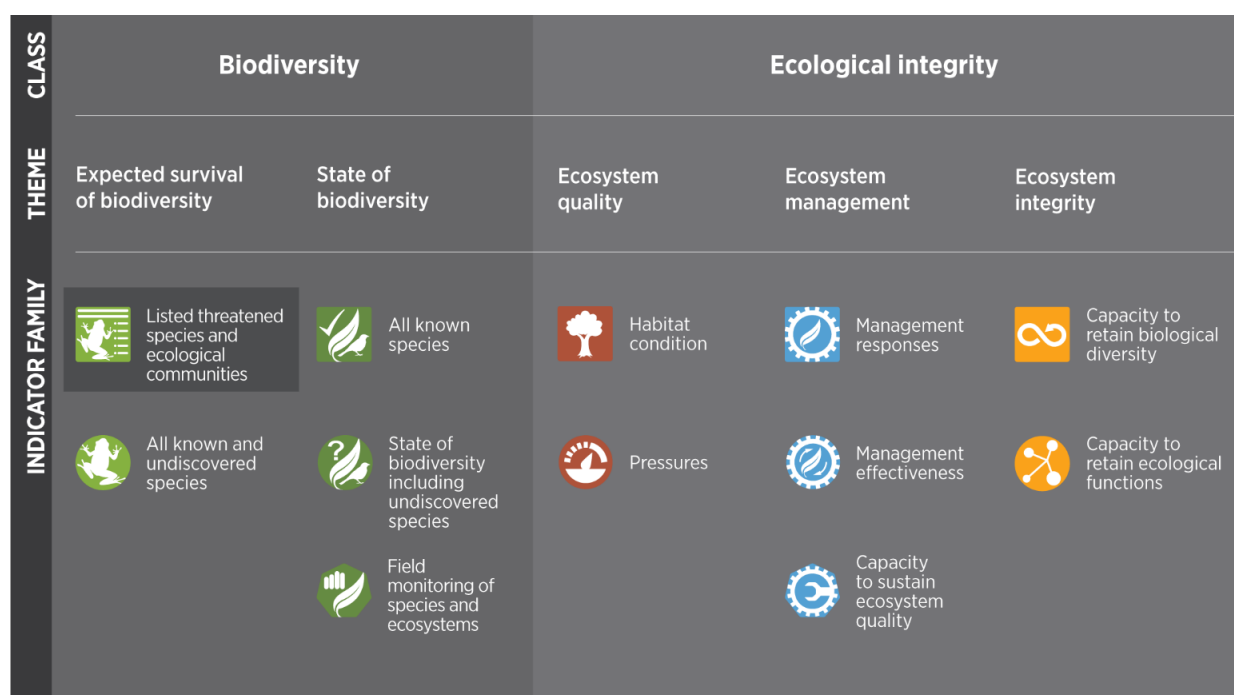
CLASS

THEME

INDICATOR FAMILY

Biodiversity

Ecological integrity

Expected survival of biodiversity

State of biodiversity

Ecosystem quality

Ecosystem management

Ecosystem integrity

Listed threatened species and ecological communities

All known and undiscovered species

All known species

State of biodiversity including undiscovered species

Field monitoring of species and ecosystems

Habitat condition

Pressures

Management responses

Management effectiveness

Capacity to sustain ecosystem quality

Capacity to retain biological diversity

Capacity to retain ecological functions